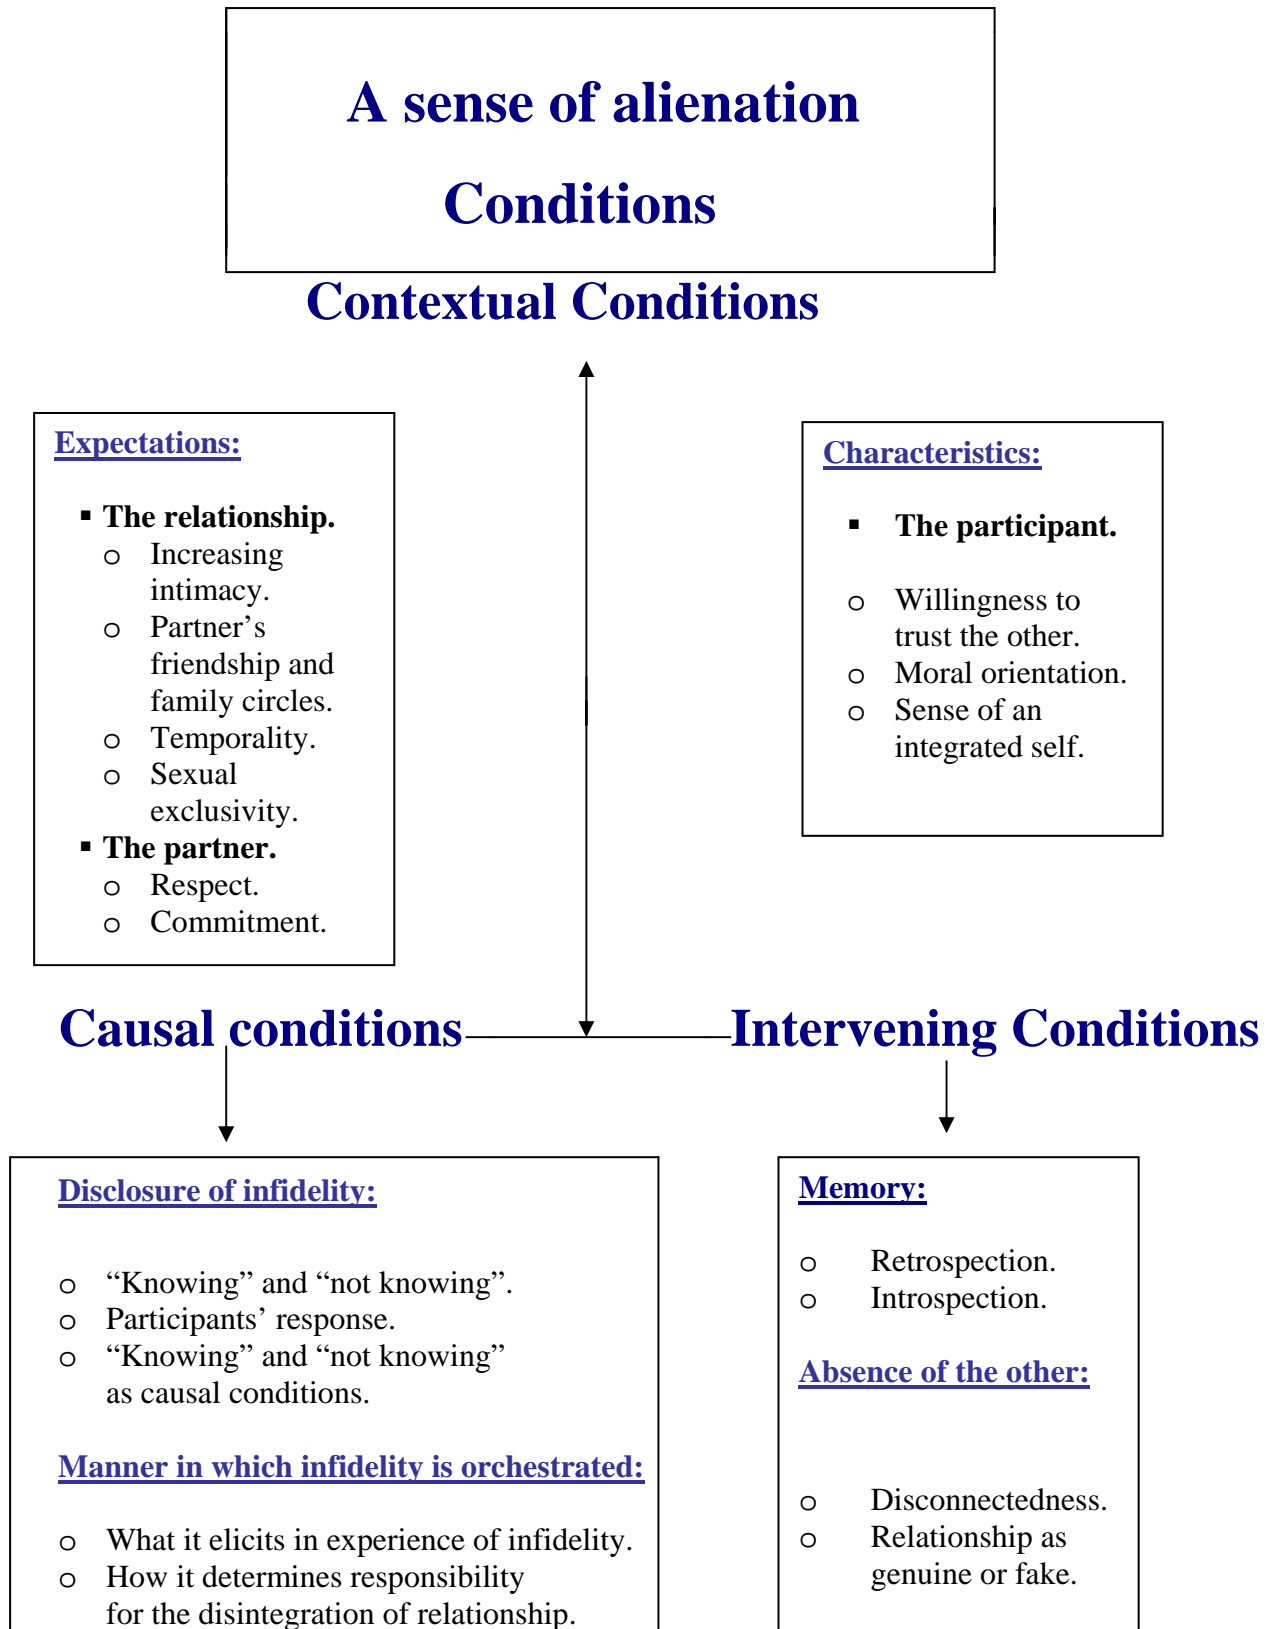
A sense of alienation

Conditions

Contextual Conditions

Expectations:

▪ The relationship.
  o Increasing intimacy.
  o Partner's friendship and family circles.
  o Temporality.
  o Sexual exclusivity.
▪ The partner.
  o Respect.
  o Commitment.

Characteristics:

▪ The participant.

o Willingness to trust the other.
o Moral orientation.
o Sense of an integrated self.

Causal conditions

Intervening Conditions

Disclosure of infidelity:

o "Knowing" and "not knowing".
o Participants' response.
o "Knowing" and "not knowing" as causal conditions.

Manner in which infidelity is orchestrated:

o What it elicits in experience of infidelity.
o How it determines responsibility for the disintegration of relationship.

Memory:

o Retrospection.
o Introspection.

Absence of the other:

o Disconnectedness.
o Relationship as genuine or fake.